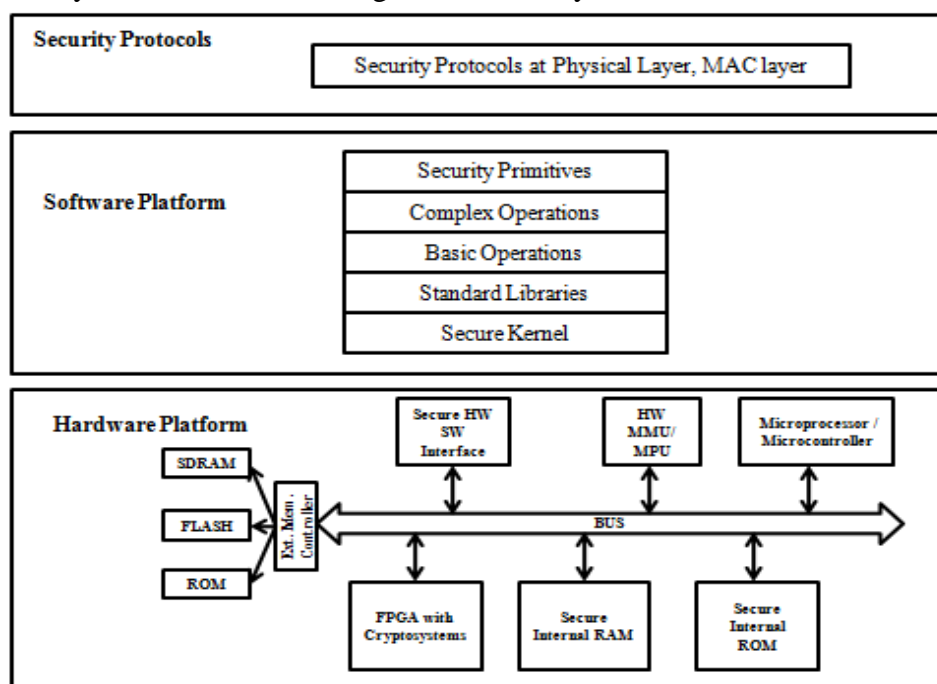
Security Protocols

Security Protocols at Physical Layer, MAC layer

Software Platform

Security Primitives

Complex Operations

Basic Operations

Standard Libraries

Secure Kernel

Hardware Platform

Secure HW SW Interface

HW MMU/ MPU

Microprocessor / Microcontroller

SDRAM

FLASH

ROM

Ext. Mem. Controller

BUS

FPGA with Cryptosystems

Secure Internal RAM

Secure Internal ROM